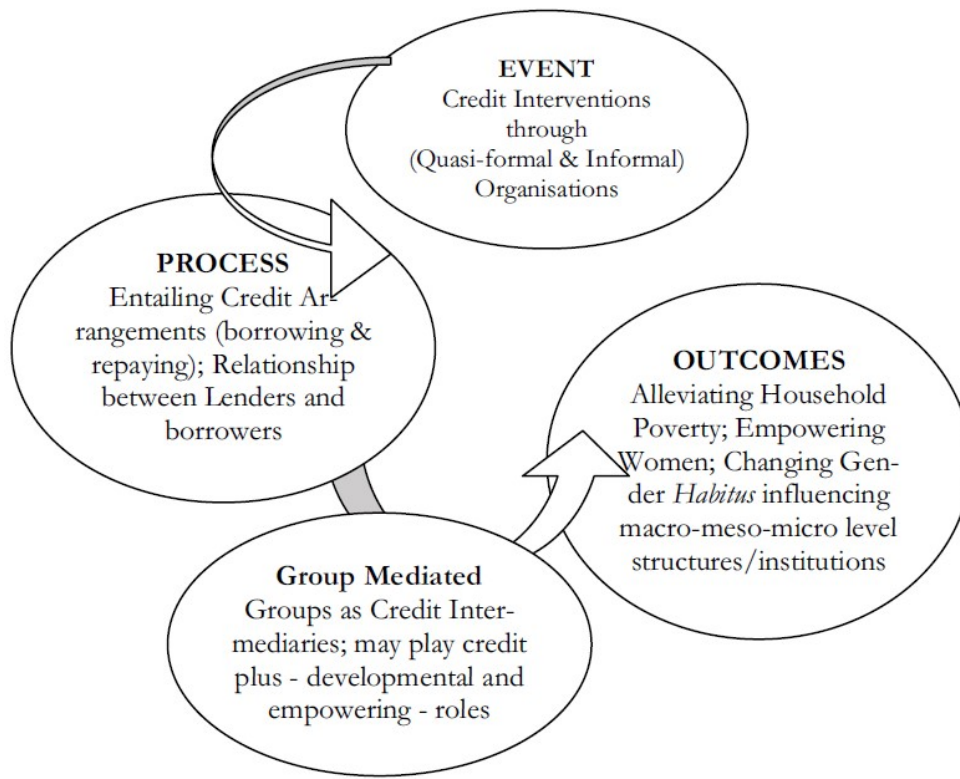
EVENT
Credit Interventions through (Quasi-formal & Informal) Organisations

PROCESS
Entailing Credit Arrangements (borrowing & repaying); Relationship between Lenders and borrowers

OUTCOMES
Alleviating Household Poverty; Empowering Women; Changing Gender *Habitus* influencing macro-meso-micro level structures/institutions

Group Mediated
Groups as Credit Intermediaries; may play credit plus - developmental and empowering - roles